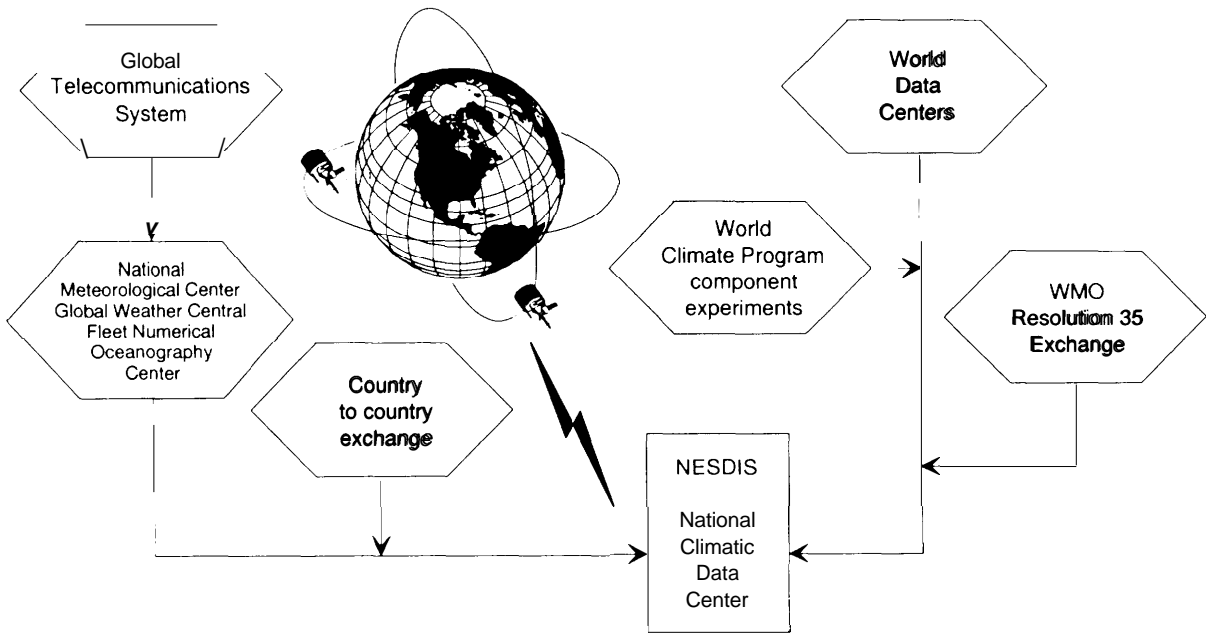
Global Telecommunications System

World Data Centers

National Meteorological Center Global Weather Central Fleet Numerical Oceanography Center

World Climate Program component experiments

WMO Resolution 35 Exchange

Country to country exchange

NESDIS

National Climatic Data Center